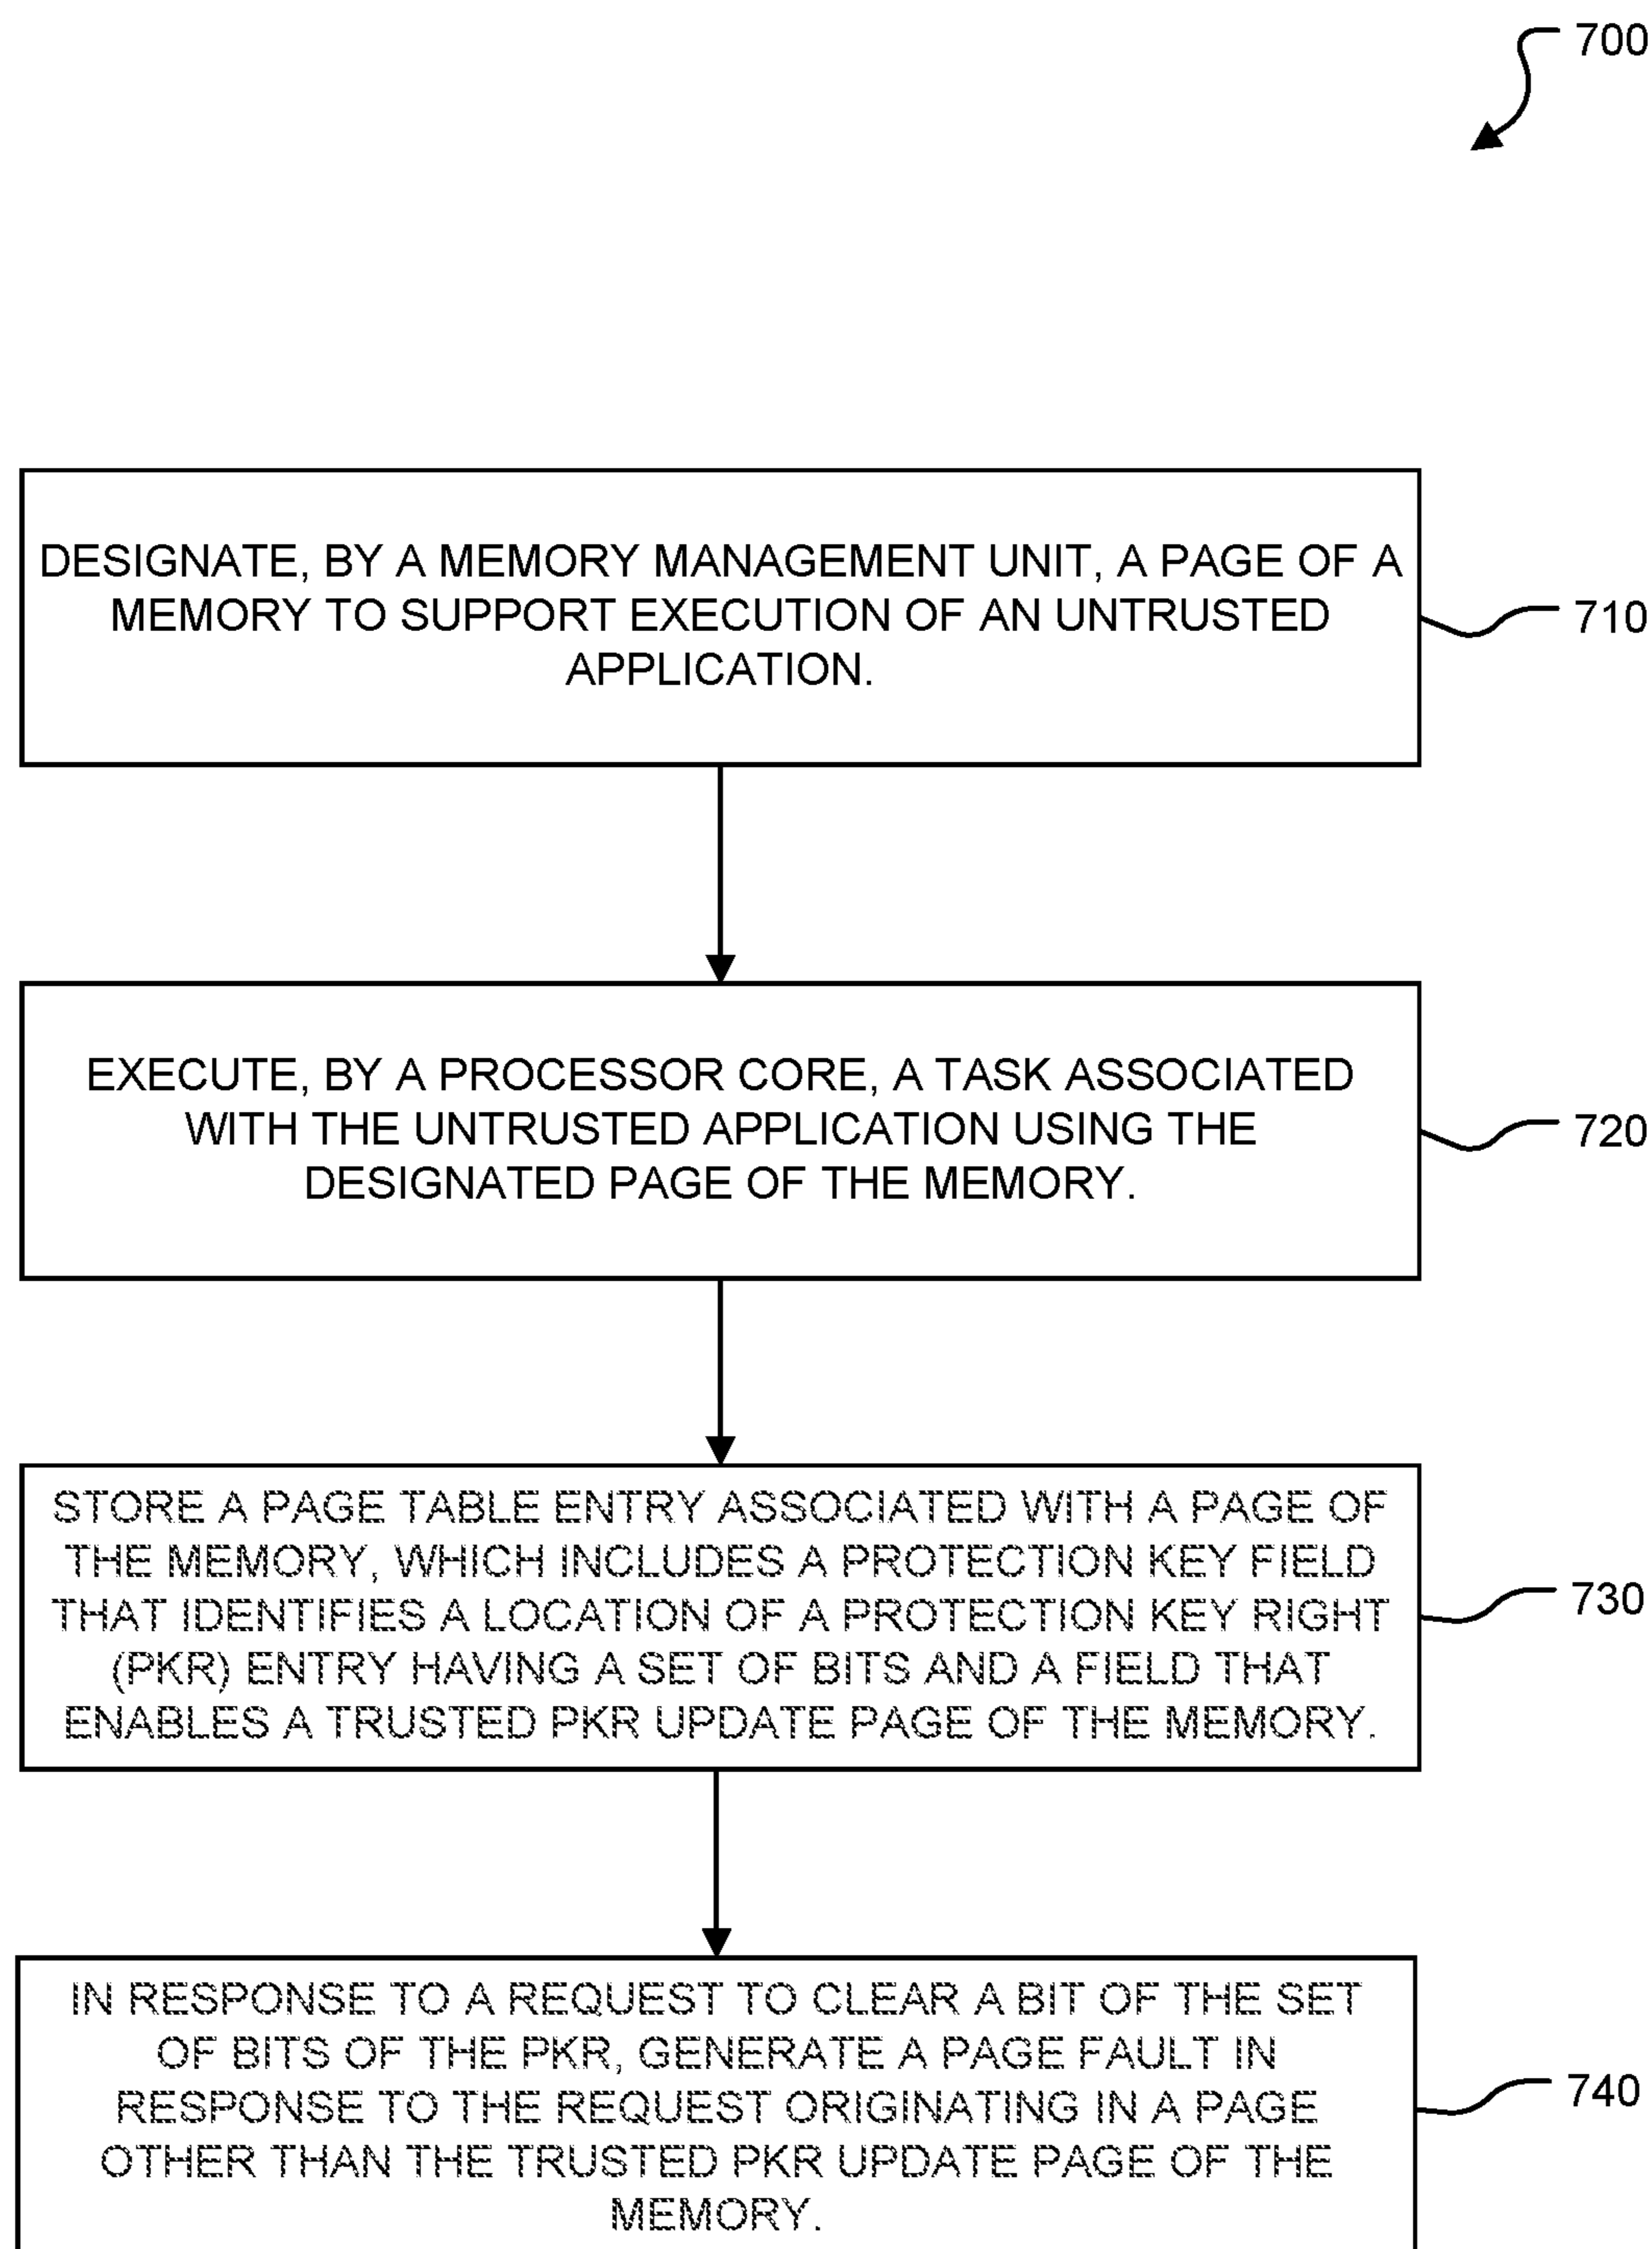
700

DESIGNATE, BY A MEMORY MANAGEMENT UNIT, A PAGE OF A MEMORY TO SUPPORT EXECUTION OF AN UNTRUSTED APPLICATION.

710

EXECUTE, BY A PROCESSOR CORE, A TASK ASSOCIATED WITH THE UNTRUSTED APPLICATION USING THE DESIGNATED PAGE OF THE MEMORY.

720

STORE A PAGE TABLE ENTRY ASSOCIATED WITH A PAGE OF THE MEMORY, WHICH INCLUDES A PROTECTION KEY FIELD THAT IDENTIFIES A LOCATION OF A PROTECTION KEY RIGHT (PKR) ENTRY HAVING A SET OF BITS AND A FIELD THAT ENABLES A TRUSTED PKR UPDATE PAGE OF THE MEMORY.

730

IN RESPONSE TO A REQUEST TO CLEAR A BIT OF THE SET OF BITS OF THE PKR, GENERATE A PAGE FAULT IN RESPONSE TO THE REQUEST ORIGINATING IN A PAGE OTHER THAN THE TRUSTED PKR UPDATE PAGE OF THE MEMORY.

740